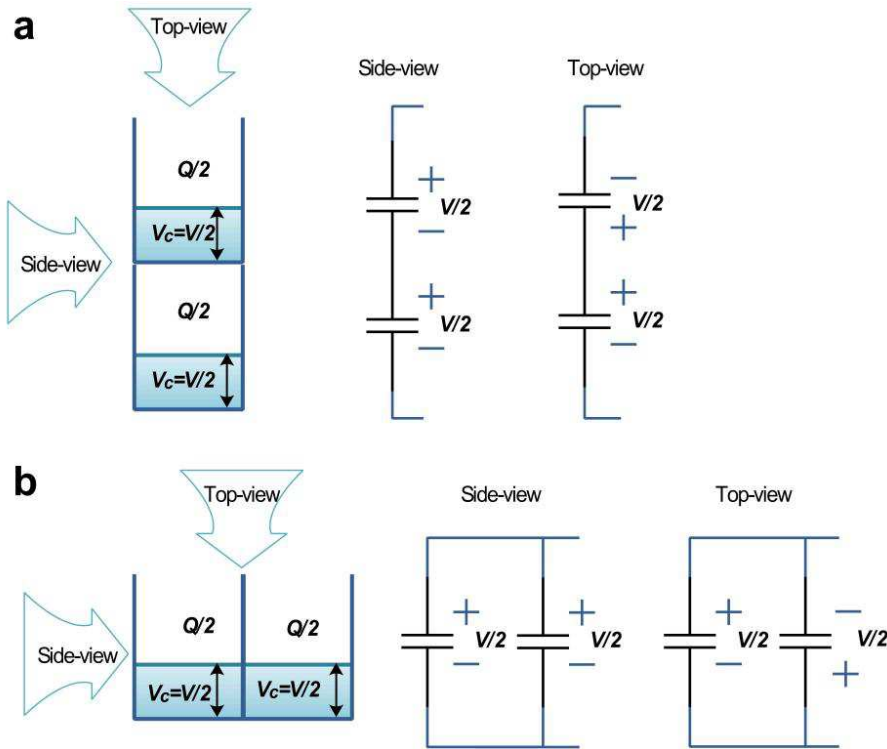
a

Top-view

Side-view

Q/2

$V_C$=V/2

Q/2

$V_C$=V/2

Side-view

+
V/2
−

+
V/2
−

Top-view

−
V/2
+

+
V/2
−

b

Top-view

Side-view

Q/2

Q/2

$V_C$=V/2

$V_C$=V/2

Side-view

+
V/2
−

+
V/2
−

Top-view

+
V/2
−

−
V/2
+